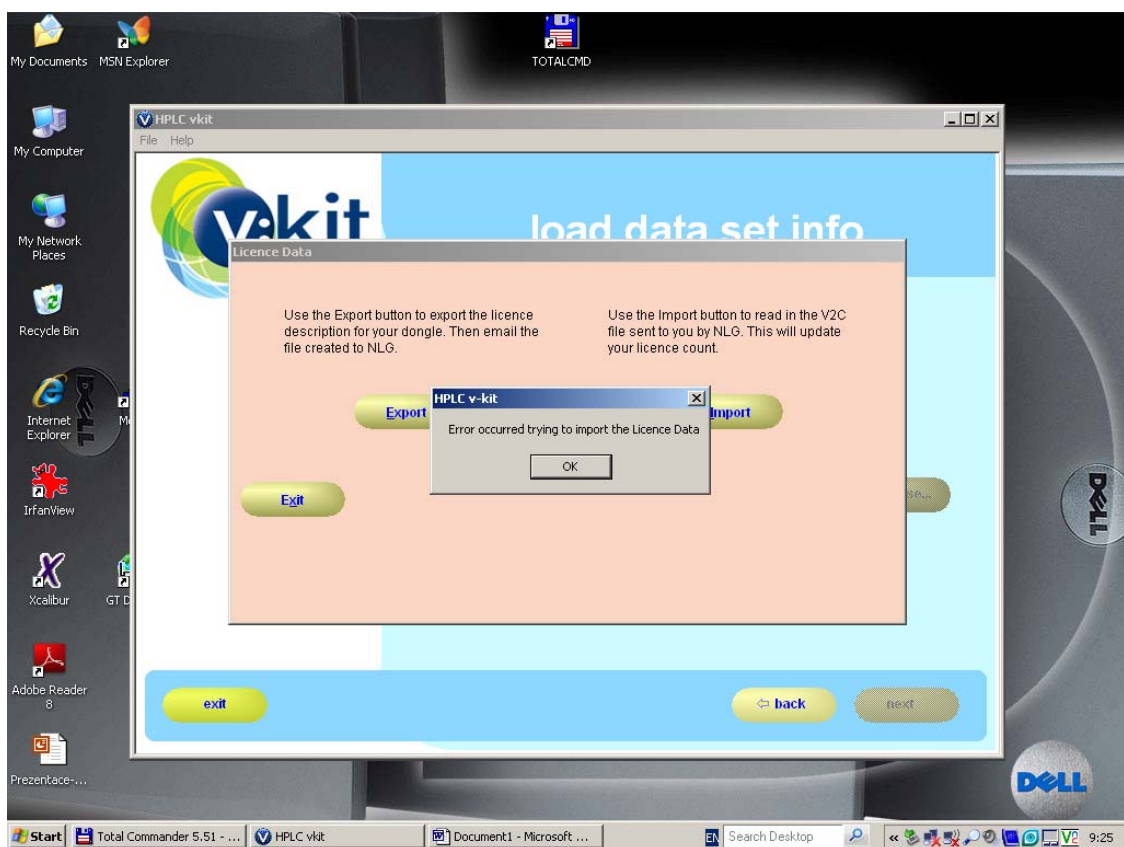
My Documents MSN Explorer

TOTALCMD

My Computer

My Network Places

Recycle Bin

Internet Explorer

IrfanView

Xcalibur

GT D

Adobe Reader 8

Prezentace-...

HPLC vkit

File Help

v-kit

load data set info

Licence Data

Use the Export button to export the licence description for your dongle. Then email the file created to NLG.

Use the Import button to read in the V2C file sent to you by NLG. This will update your licence count.

Export

Import

Exit

HPLC v-kit

Error occurred trying to import the Licence Data

OK

exit

⇦ back

next

Start

Total Commander 5.51 - ...

HPLC vkit

Document1 - Microsoft ...

EN

Search Desktop

9:25

DELL